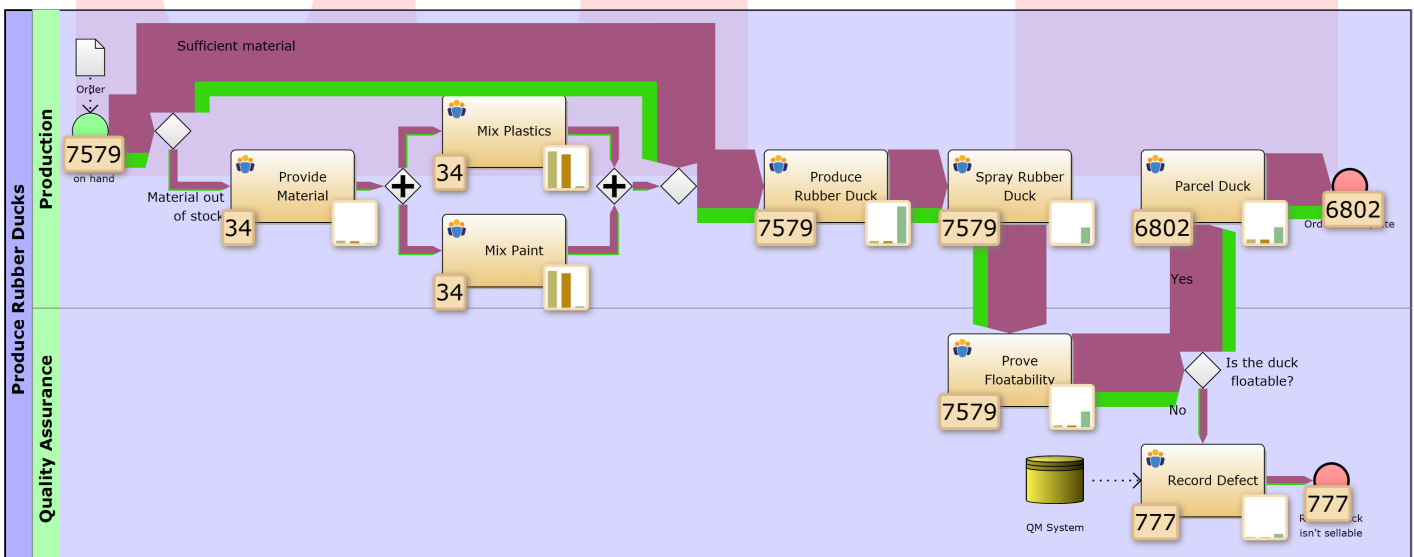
Produce Rubber Ducks

Production

Quality Assurance

Order

7579

on hand

Sufficient material

Material out of stock

Provide Material

34

Mix Plastics

34

Mix Paint

34

Produce Rubber Duck

7579

Spray Rubber Duck

7579

Parcel Duck

6802

Ord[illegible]te

6802

Yes

Prove Floatability

7579

Is the duck floatable?

No

QM System

Record Defect

777

R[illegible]ck isn't sellable

777